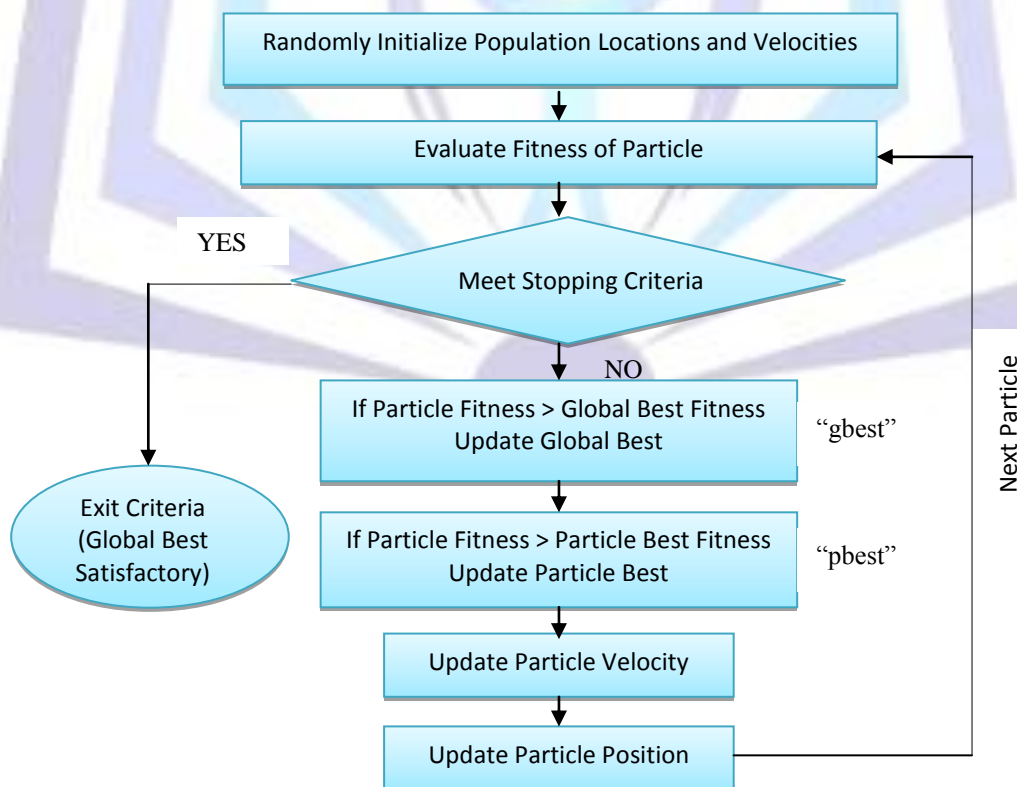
Randomly Initialize Population Locations and Velocities

Evaluate Fitness of Particle

YES

Meet Stopping Criteria

NO

If Particle Fitness > Global Best Fitness
Update Global Best

“gbest”

Exit Criteria
(Global Best
Satisfactory)

If Particle Fitness > Particle Best Fitness
Update Particle Best

“pbest”

Update Particle Velocity

Update Particle Position

Next Particle